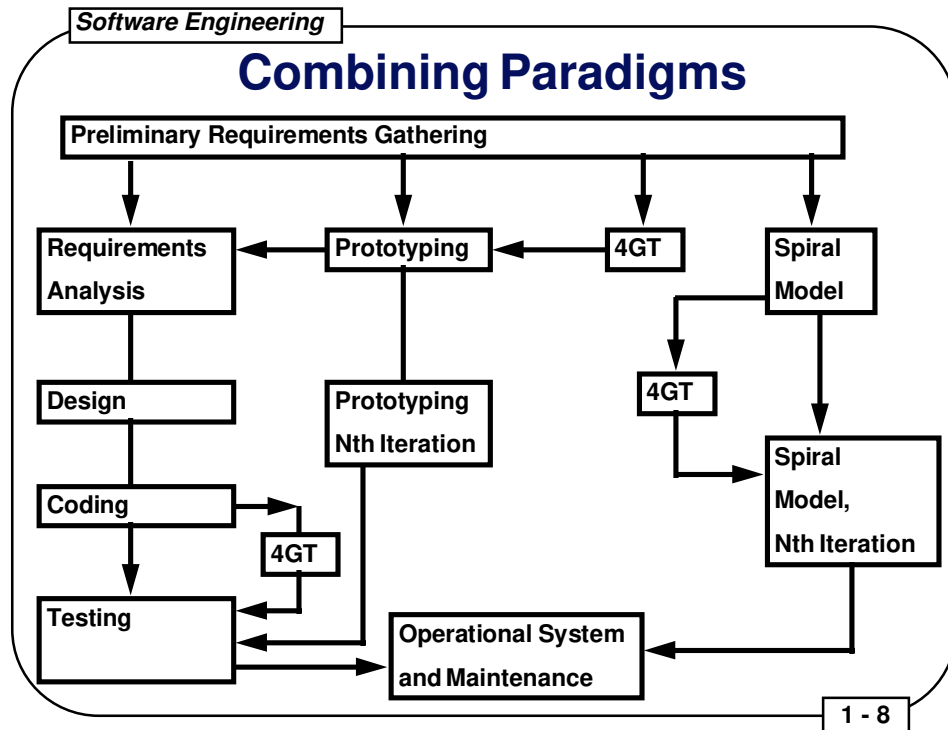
Software Engineering

Combining Paradigms

Preliminary Requirements Gathering

Requirements Analysis

Prototyping

4GT

Spiral Model

Design

Prototyping Nth Iteration

4GT

Spiral Model, Nth Iteration

Coding

4GT

Testing

Operational System and Maintenance

1 - 8